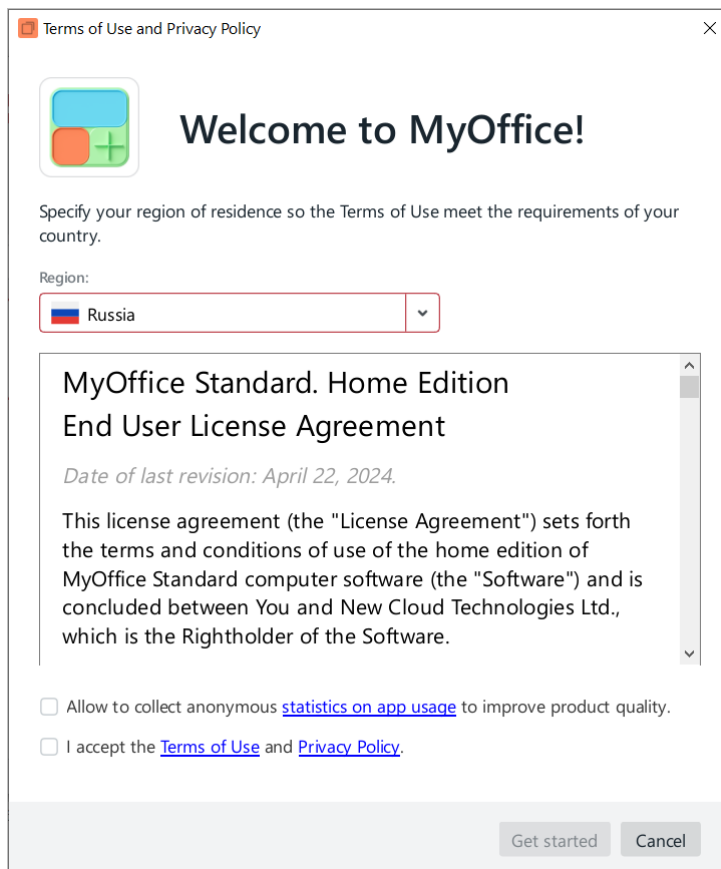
Terms of Use and Privacy Policy

Welcome to MyOffice!

Specify your region of residence so the Terms of Use meet the requirements of your country.

Region:

Russia

MyOffice Standard. Home Edition
End User License Agreement

Date of last revision: April 22, 2024.

This license agreement (the "License Agreement") sets forth the terms and conditions of use of the home edition of MyOffice Standard computer software (the "Software") and is concluded between You and New Cloud Technologies Ltd., which is the Rightholder of the Software.

Allow to collect anonymous statistics on app usage to improve product quality.

I accept the Terms of Use and Privacy Policy.

Get started

Cancel